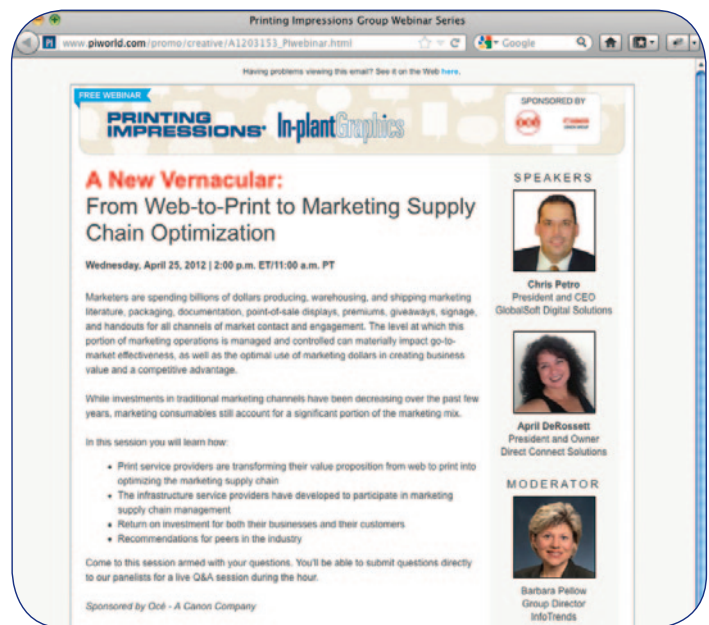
Printing Impressions Group Webinar Series

www.piworld.com/promo/creative/A1203153_PIwebinar.html

Google

Having problems viewing this email? See it on the Web here.

FREE WEBINAR

PRINTING IMPRESSIONS In-plantGraphics

SPONSORED BY

A New Vernacular:
From Web-to-Print to Marketing Supply Chain Optimization

Wednesday, April 25, 2012 | 2:00 p.m. ET/11:00 a.m. PT

Marketers are spending billions of dollars producing, warehousing, and shipping marketing literature, packaging, documentation, point-of-sale displays, premiums, giveaways, signage, and handouts for all channels of market contact and engagement. The level at which this portion of marketing operations is managed and controlled can materially impact go-to-market effectiveness, as well as the optimal use of marketing dollars in creating business value and a competitive advantage.

While investments in traditional marketing channels have been decreasing over the past few years, marketing consumables still account for a significant portion of the marketing mix.

In this session you will learn how:

- Print service providers are transforming their value proposition from web to print into optimizing the marketing supply chain
- The infrastructure service providers have developed to participate in marketing supply chain management
- Return on investment for both their businesses and their customers
- Recommendations for peers in the industry

Come to this session armed with your questions. You'll be able to submit questions directly to our panelists for a live Q&A session during the hour.

Sponsored by Océ - A Canon Company

SPEAKERS

Chris Petro
President and CEO
GlobalSoft Digital Solutions

April DeRossett
President and Owner
Direct Connect Solutions

MODERATOR

Barbara Pellow
Group Director
InfoTrends